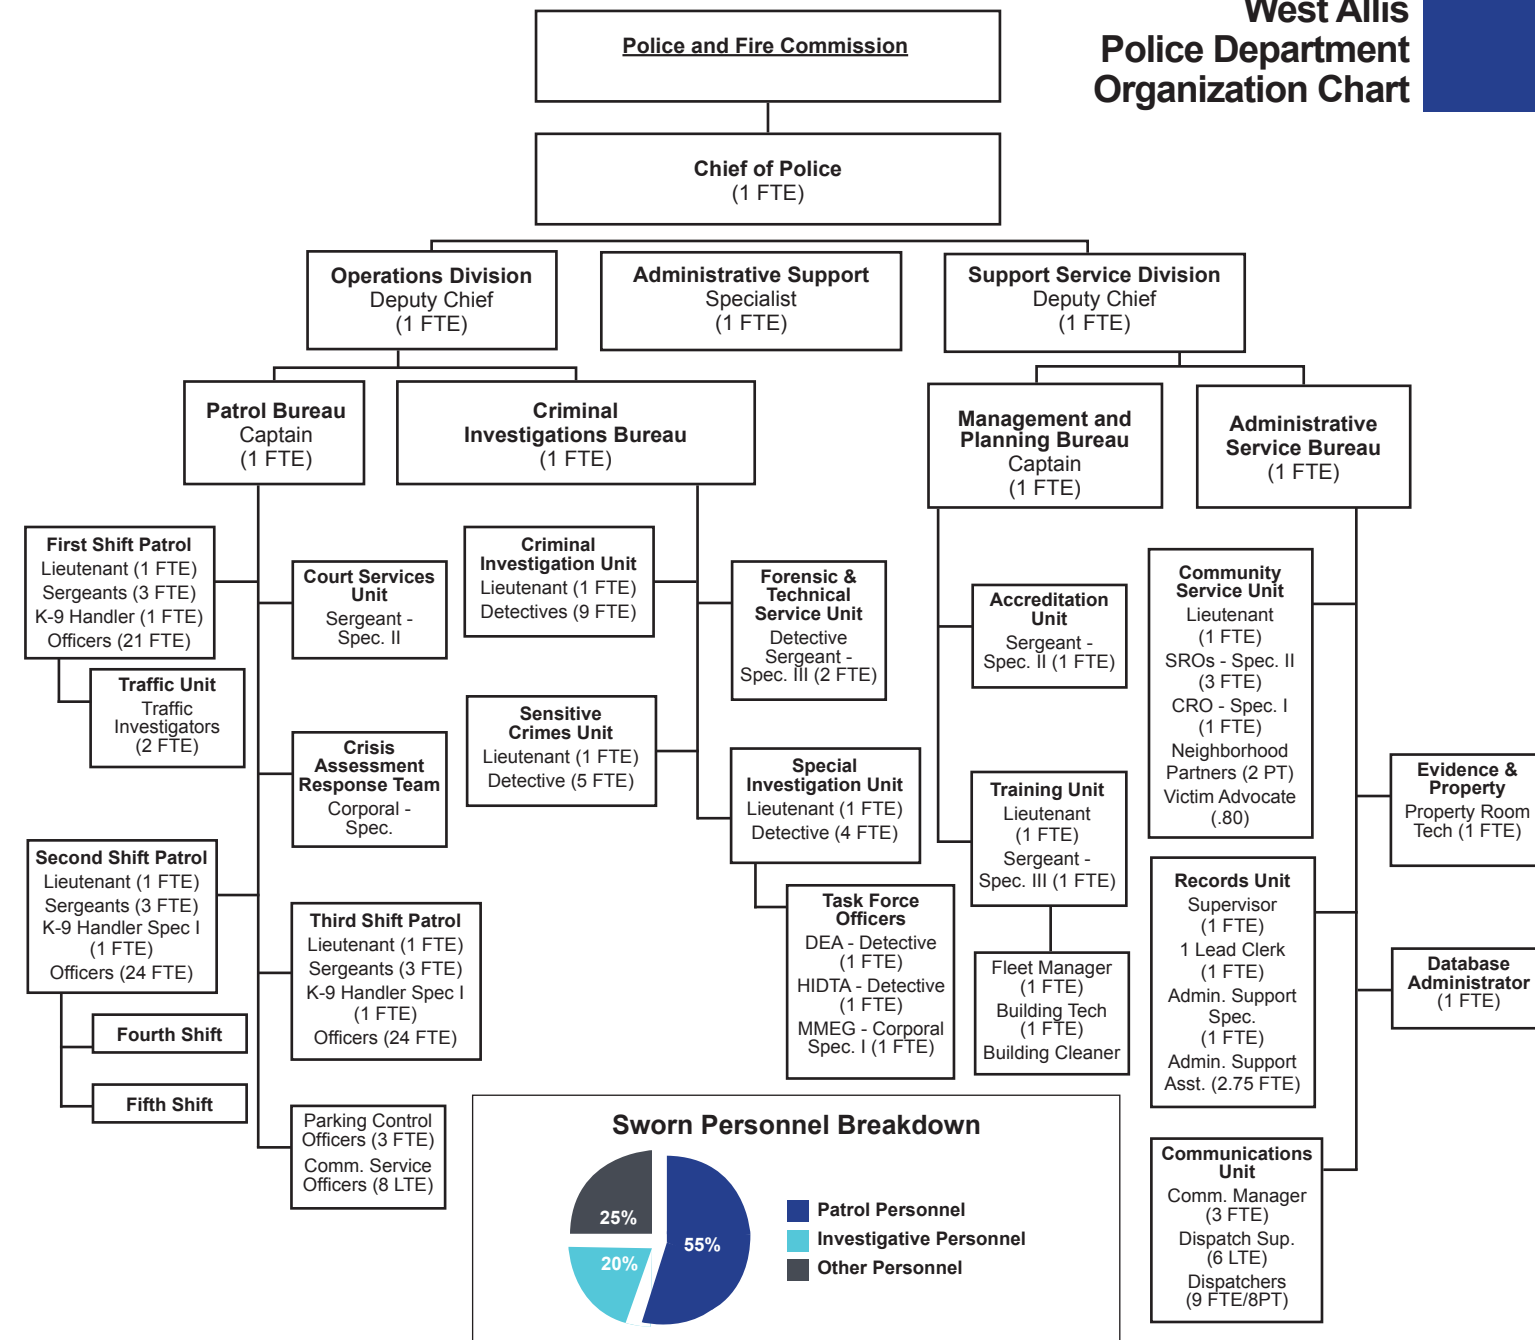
West Allis
Police Department
Organization Chart

Police and Fire Commission

Chief of Police
(1 FTE)

Operations Division
Deputy Chief
(1 FTE)

Administrative Support
Specialist
(1 FTE)

Support Service Division
Deputy Chief
(1 FTE)

Patrol Bureau
Captain
(1 FTE)

Criminal Investigations Bureau
(1 FTE)

Management and Planning Bureau
Captain
(1 FTE)

Administrative Service Bureau
(1 FTE)

First Shift Patrol
Lieutenant (1 FTE)
Sergeants (3 FTE)
K-9 Handler (1 FTE)
Officers (21 FTE)

Traffic Unit
Traffic Investigators
(2 FTE)

Court Services Unit
Sergeant - Spec. II

Crisis Assessment Response Team
Corporal - Spec.

Second Shift Patrol
Lieutenant (1 FTE)
Sergeants (3 FTE)
K-9 Handler Spec I
(1 FTE)
Officers (24 FTE)

Fourth Shift

Fifth Shift

Third Shift Patrol
Lieutenant (1 FTE)
Sergeants (3 FTE)
K-9 Handler Spec I
(1 FTE)
Officers (24 FTE)

Parking Control Officers (3 FTE)
Comm. Service Officers (8 LTE)

Criminal Investigation Unit
Lieutenant (1 FTE)
Detectives (9 FTE)

Sensitive Crimes Unit
Lieutenant (1 FTE)
Detective (5 FTE)

Forensic & Technical Service Unit
Detective
Sergeant - Spec. III (2 FTE)

Special Investigation Unit
Lieutenant (1 FTE)
Detective (4 FTE)

Task Force Officers
DEA - Detective
(1 FTE)
HIDTA - Detective
(1 FTE)
MMEG - Corporal
Spec. I (1 FTE)

Accreditation Unit
Sergeant - Spec. II (1 FTE)

Training Unit
Lieutenant
(1 FTE)
Sergeant - Spec. III (1 FTE)

Fleet Manager
(1 FTE)
Building Tech
(1 FTE)
Building Cleaner

Community Service Unit
Lieutenant
(1 FTE)
SROs - Spec. II
(3 FTE)
CRO - Spec. I
(1 FTE)
Neighborhood Partners (2 PT)
Victim Advocate
(.80)

Records Unit
Supervisor
(1 FTE)
1 Lead Clerk
(1 FTE)
Admin. Support Spec.
(1 FTE)
Admin. Support Asst. (2.75 FTE)

Communications Unit
Comm. Manager
(3 FTE)
Dispatch Sup.
(6 LTE)
Dispatchers
(9 FTE/8PT)

Evidence & Property
Property Room Tech (1 FTE)

Database Administrator
(1 FTE)

Sworn Personnel Breakdown
25%
20%
55%
Patrol Personnel
Investigative Personnel
Other Personnel